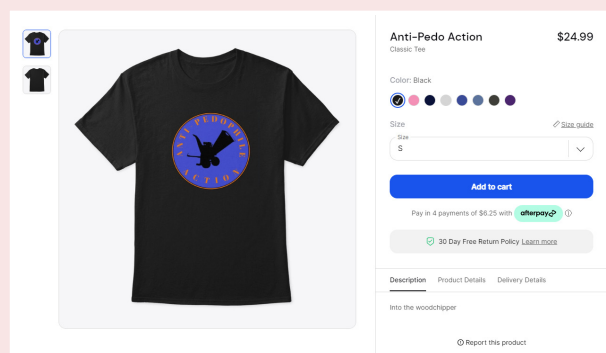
ANTI PEDOPHILE ACTION

Anti-Pedo Action
Classic Tee

$24.99

Color: Black

Size

Size guide

Size
S

Add to cart

Pay in 4 payments of $6.25 with afterpay

30 Day Free Return Policy Learn more

Description Product Details Delivery Details

Into the woodchipper

Report this product